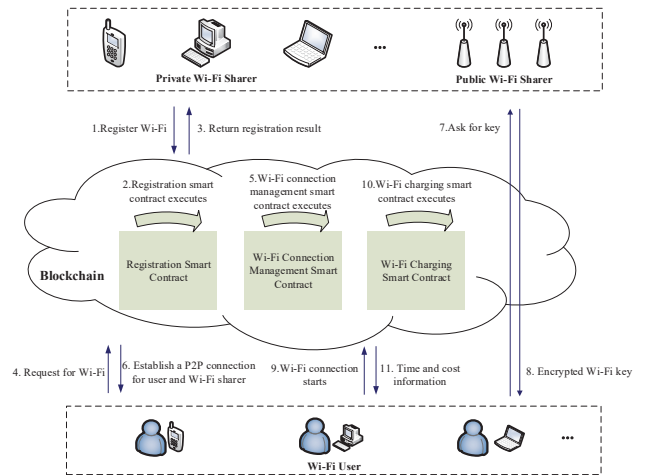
Private Wi-Fi Sharer

Public Wi-Fi Sharer

1.Register Wi-Fi

3. Return registration result

7.Ask for key

2.Registration smart contract executes

5.Wi-Fi connection management smart contract executes

10.Wi-Fi charging smart contract executes

Blockchain

Registration Smart Contract

Wi-Fi Connection Management Smart Contract

Wi-Fi Charging Smart Contract

4. Request for Wi-Fi

6. Establish a P2P connection for user and Wi-Fi sharer

9.Wi-Fi connection starts

11. Time and cost information

8. Encrypted Wi-Fi key

Wi-Fi User